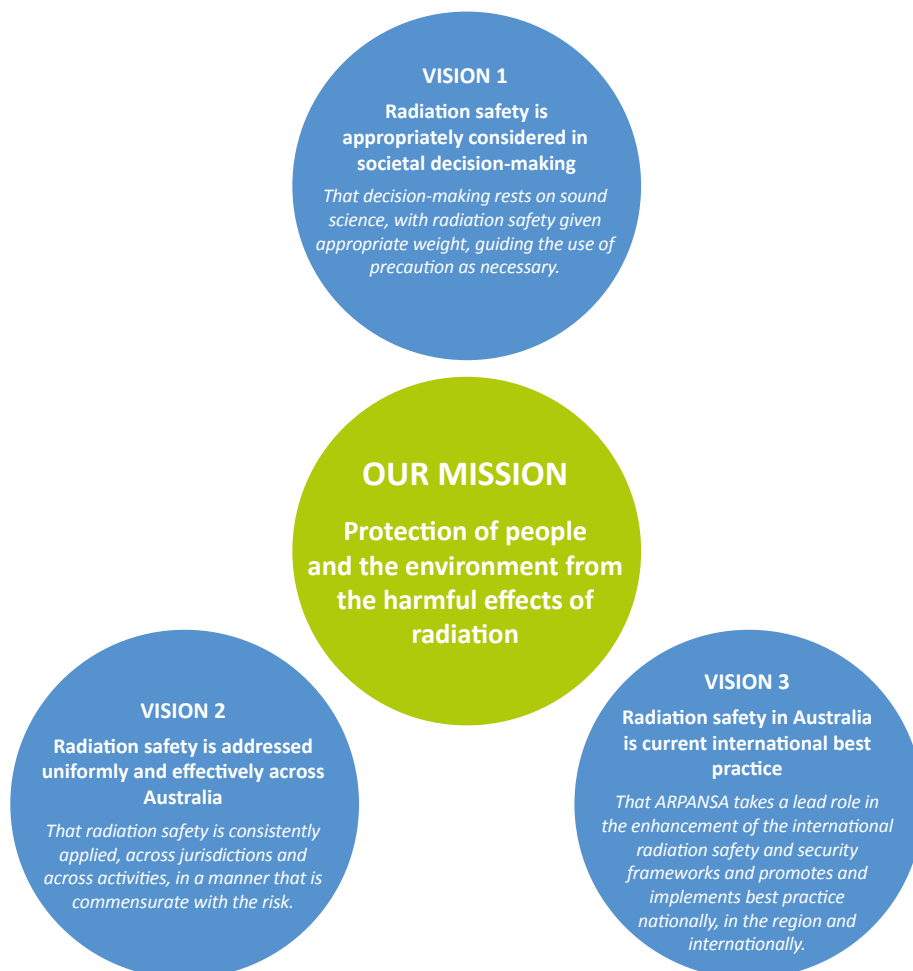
VISION 1

Radiation safety is appropriately considered in societal decision-making

That decision-making rests on sound science, with radiation safety given appropriate weight, guiding the use of precaution as necessary.

OUR MISSION

Protection of people and the environment from the harmful effects of radiation

VISION 2

Radiation safety is addressed uniformly and effectively across Australia

That radiation safety is consistently applied, across jurisdictions and across activities, in a manner that is commensurate with the risk.

VISION 3

Radiation safety in Australia is current international best practice

That ARPANSA takes a lead role in the enhancement of the international radiation safety and security frameworks and promotes and implements best practice nationally, in the region and internationally.